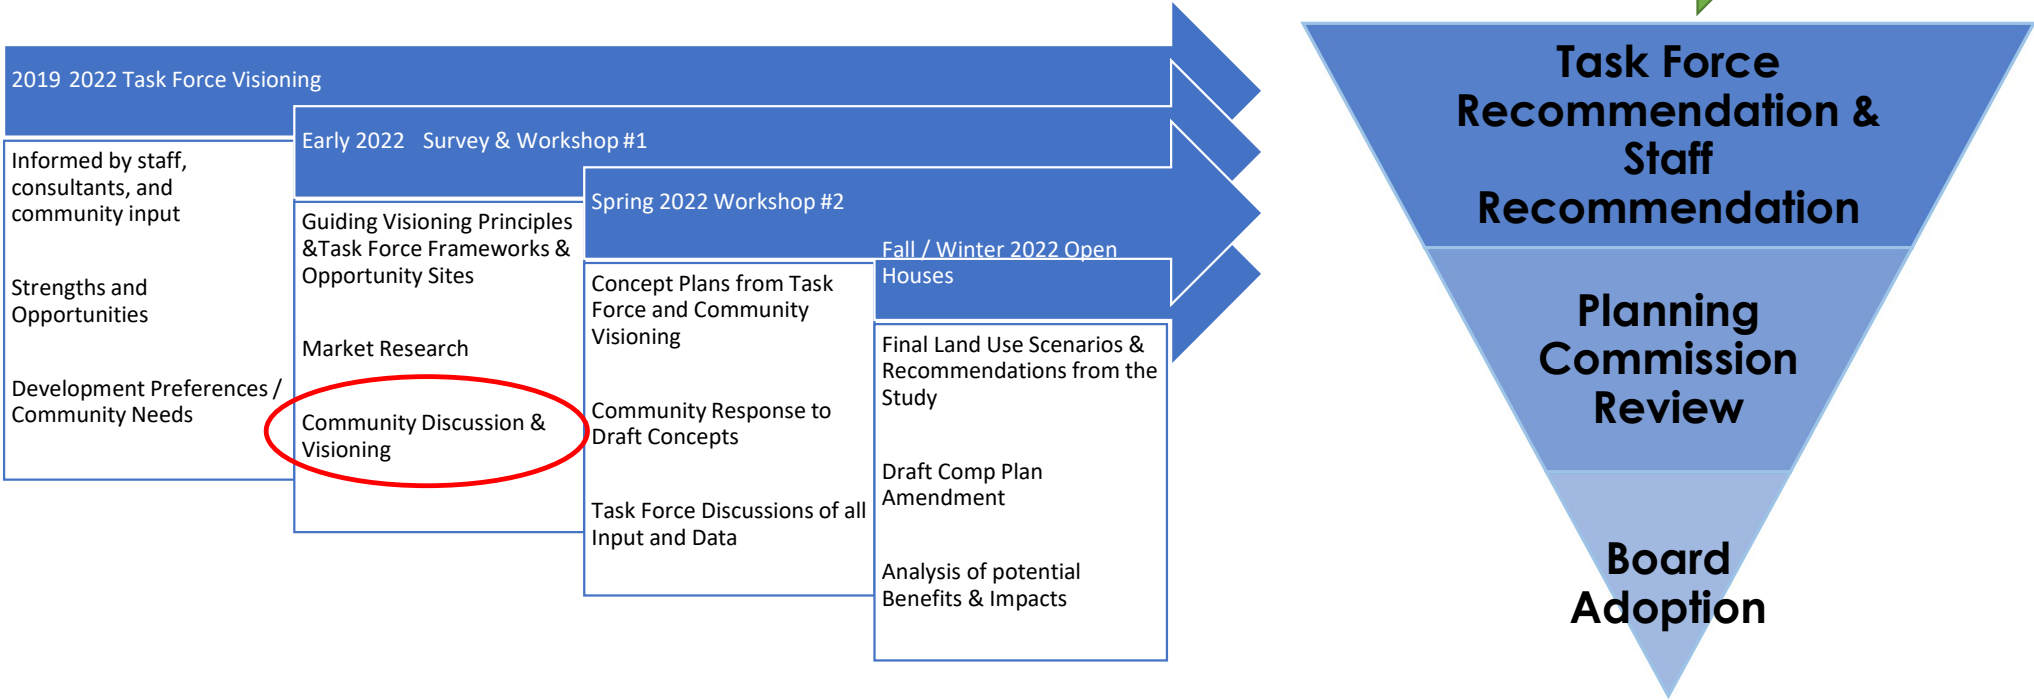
2019 2022 Task Force Visioning

Informed by staff, consultants, and community input

Strengths and Opportunities

Development Preferences / Community Needs

Early 2022 Survey & Workshop #1

Guiding Visioning Principles &Task Force Frameworks & Opportunity Sites

Market Research

Community Discussion & Visioning

Spring 2022 Workshop #2

Concept Plans from Task Force and Community Visioning

Community Response to Draft Concepts

Task Force Discussions of all Input and Data

Fall / Winter 2022 Open Houses

Final Land Use Scenarios & Recommendations from the Study

Draft Comp Plan Amendment

Analysis of potential Benefits & Impacts

Task Force Recommendation & Staff Recommendation

Planning Commission Review

Board Adoption